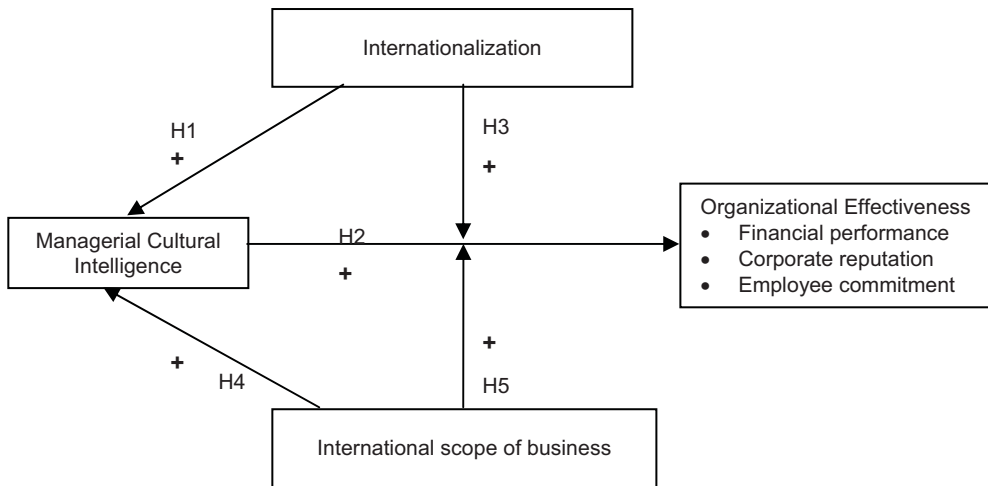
Internationalization

H1
+

H3
+

Managerial Cultural Intelligence

H2
+

Organizational Effectiveness
- Financial performance
- Corporate reputation
- Employee commitment

+
H4

+
H5

International scope of business